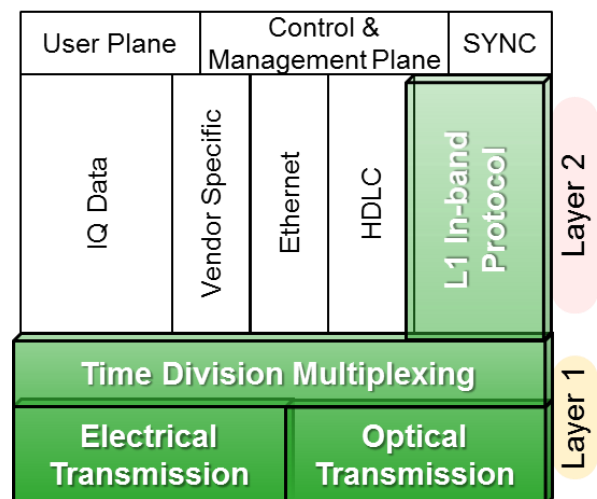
User Plane

Control & Management Plane

SYNC

IQ Data

Vendor Specific

Ethernet

HDLC

L1 In-band Protocol

Layer 2

Time Division Multiplexing

Electrical Transmission

Optical Transmission

Layer 1